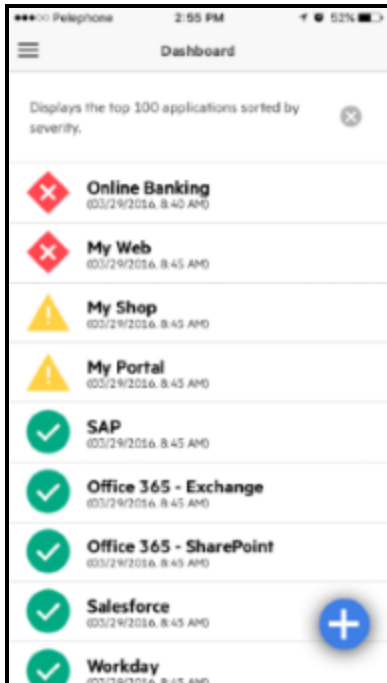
●●●○○ Pelephone 2:55 PM 52%

Dashboard

Displays the top 100 applications sorted by severity.

Online Banking
(03/29/2016, 8:40 AM)

My Web
(03/29/2016, 8:45 AM)

My Shop
(03/29/2016, 8:45 AM)

My Portal
(03/29/2016, 8:45 AM)

SAP
(03/29/2016, 8:45 AM)

Office 365 - Exchange
(03/29/2016, 8:45 AM)

Office 365 - SharePoint
(03/29/2016, 8:45 AM)

Salesforce
(03/29/2016, 8:45 AM)

Workday
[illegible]